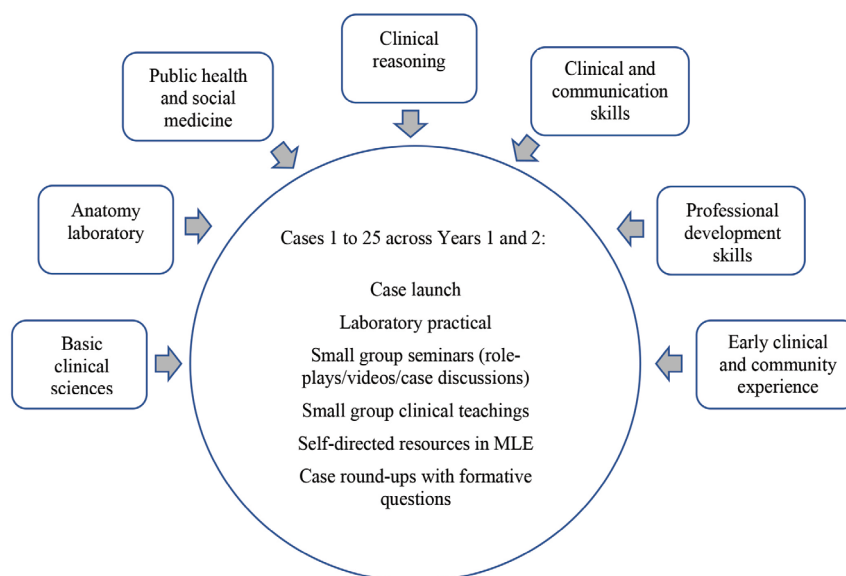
Clinical reasoning

Public health and social medicine

Clinical and communication skills

Anatomy laboratory

Professional development skills

Basic clinical sciences

Early clinical and community experience

Cases 1 to 25 across Years 1 and 2:

Case launch

Laboratory practical

Small group seminars (role-plays/videos/case discussions)

Small group clinical teachings

Self-directed resources in MLE

Case round-ups with formative questions